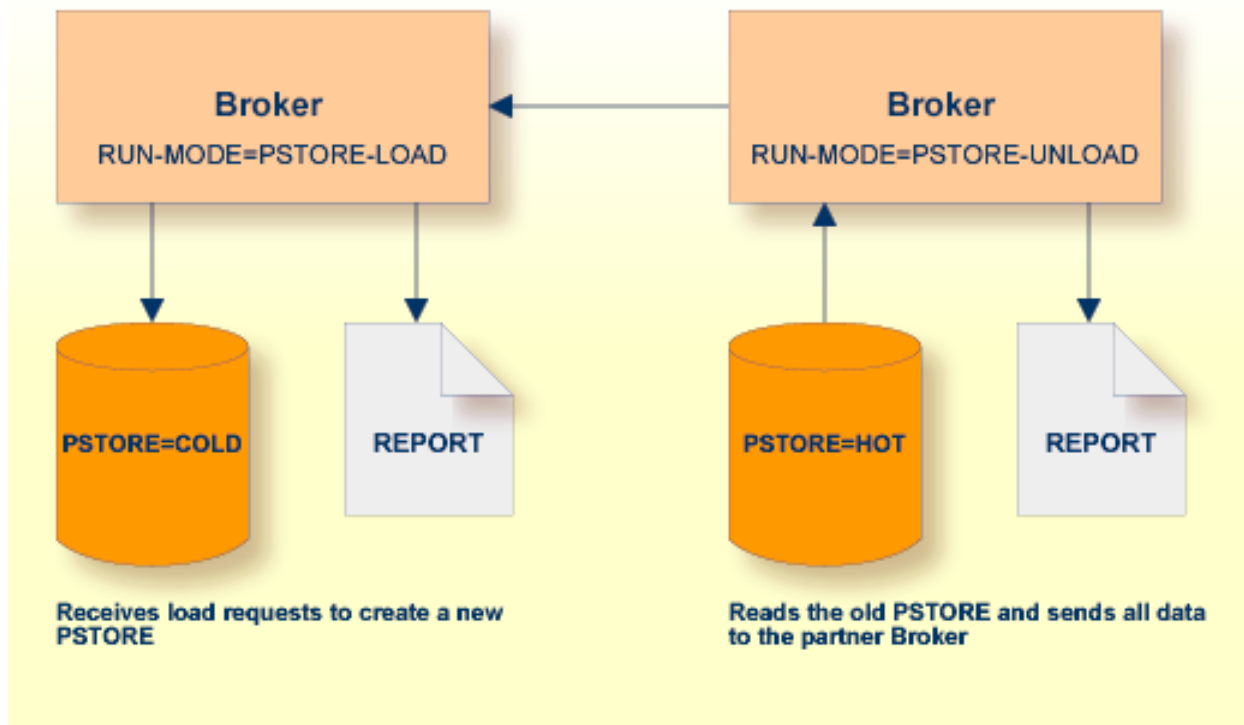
Broker
RUN-MODE=PSTORE-LOAD

Broker
RUN-MODE=PSTORE-UNLOAD

PSTORE=COLD

REPORT

PSTORE=HOT

REPORT

Receives load requests to create a new PSTORE

Reads the old PSTORE and sends all data to the partner Broker